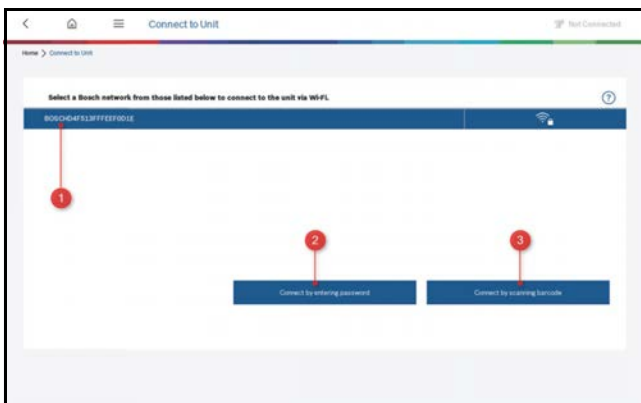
Connect to Unit

Not Connected

Home > Connect to Unit

Select a Bosch network from those listed below to connect to the unit via Wi-Fi.

?

BOSCHD4F513FFFEEF0D1E

1

2

3

Connect by entering password

Connect by scanning barcode